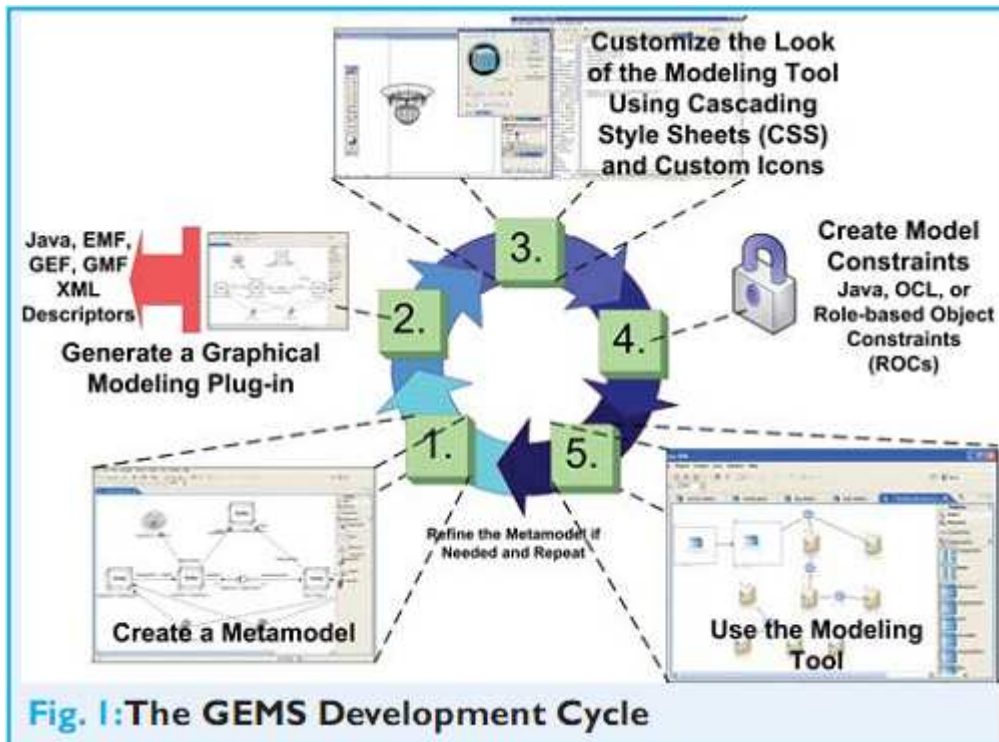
Customize the Look of the Modeling Tool Using Cascading Style Sheets (CSS) and Custom Icons

Java, EMF, GEF, GMF XML Descriptors

3.

2.

Create Model Constraints
Java, OCL, or Role-based Object Constraints (ROCs)

4.

Generate a Graphical Modeling Plug-in

1.

5.

Refine the Metamodel if Needed and Repeat

Create a Metamodel

Use the Modeling Tool

Fig. 1:The GEMS Development Cycle